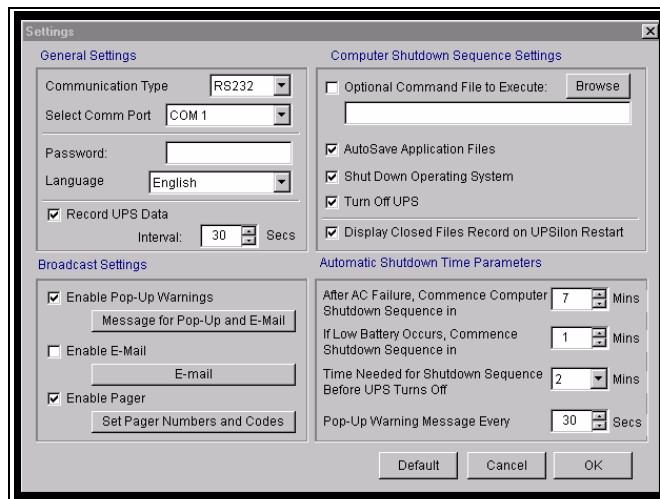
Settings

General Settings

Communication Type RS232

Select Comm Port COM 1

Password:

Language English

Record UPS Data

Interval: 30 Secs

Broadcast Settings

Enable Pop-Up Warnings

Message for Pop-Up and E-Mail

Enable E-Mail

E-mail

Enable Pager

Set Pager Numbers and Codes

Computer Shutdown Sequence Settings

Optional Command File to Execute: Browse

AutoSave Application Files

Shut Down Operating System

Turn Off UPS

Display Closed Files Record on UPSilon Restart

Automatic Shutdown Time Parameters

After AC Failure, Commence Computer Shutdown Sequence in 7 Mins

If Low Battery Occurs, Commence Shutdown Sequence in 1 Mins

Time Needed for Shutdown Sequence Before UPS Turns Off 2 Mins

Pop-Up Warning Message Every 30 Secs

Default Cancel OK